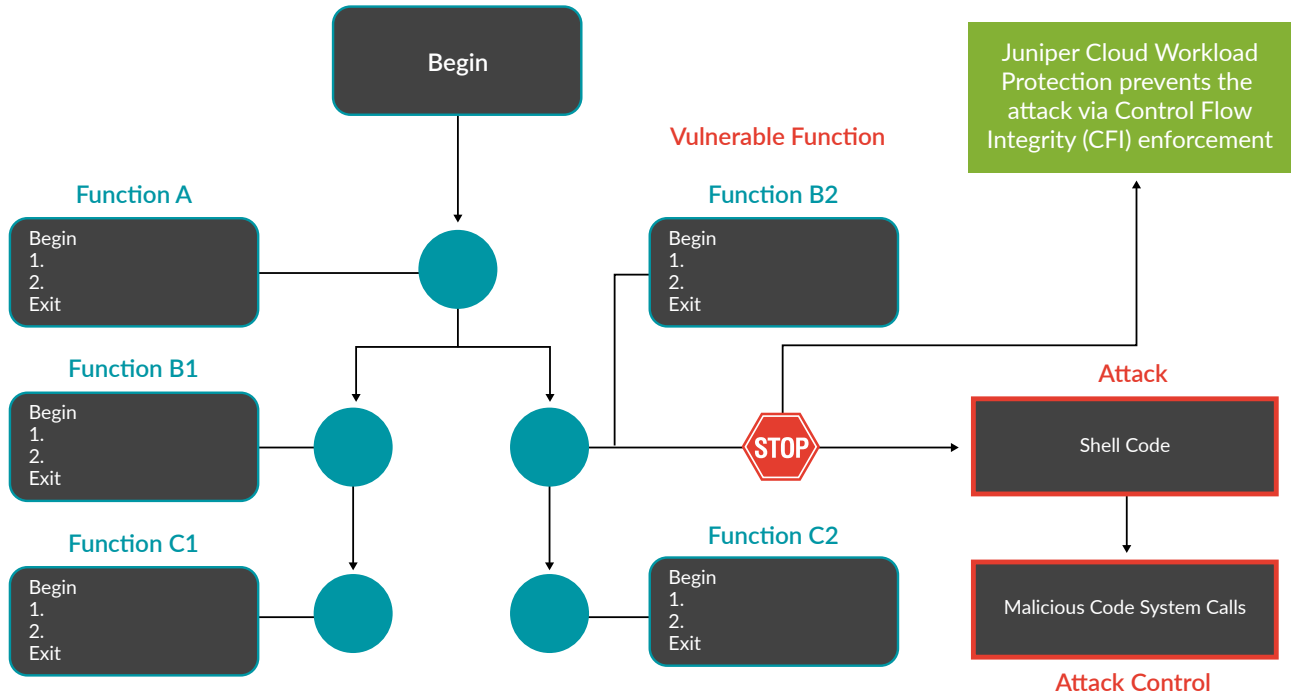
Begin

Juniper Cloud Workload Protection prevents the attack via Control Flow Integrity (CFI) enforcement

Vulnerable Function

Function A
Begin
1.
2.
Exit

Function B2
Begin
1.
2.
Exit

Function B1
Begin
1.
2.
Exit

STOP

Attack
Shell Code

Function C1
Begin
1.
2.
Exit

Function C2
Begin
1.
2.
Exit

Malicious Code System Calls
Attack Control